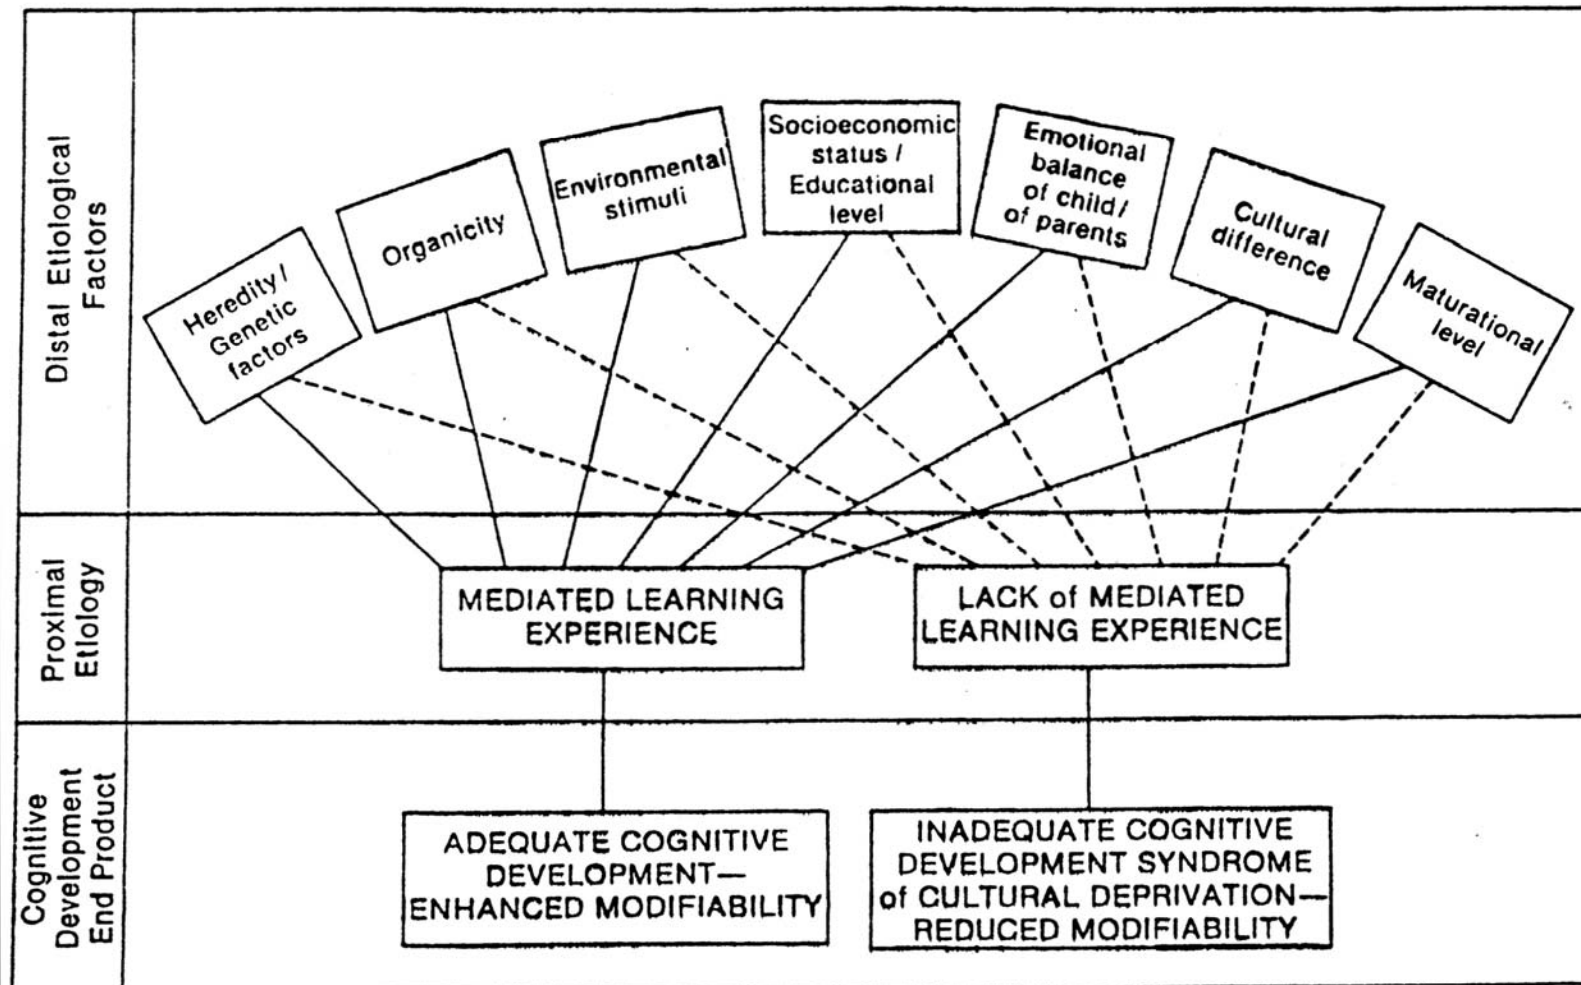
Distal Etiological Factors

Heredity / Genetic factors

Organicity

Environmental stimuli

Socioeconomic status / Educational level

Emotional balance of child / of parents

Cultural difference

Maturational level

Proximal Etiology

MEDIATED LEARNING EXPERIENCE

LACK of MEDIATED LEARNING EXPERIENCE

Cognitive Development End Product

ADEQUATE COGNITIVE DEVELOPMENT— ENHANCED MODIFIABILITY

INADEQUATE COGNITIVE DEVELOPMENT SYNDROME of CULTURAL DEPRIVATION— REDUCED MODIFIABILITY